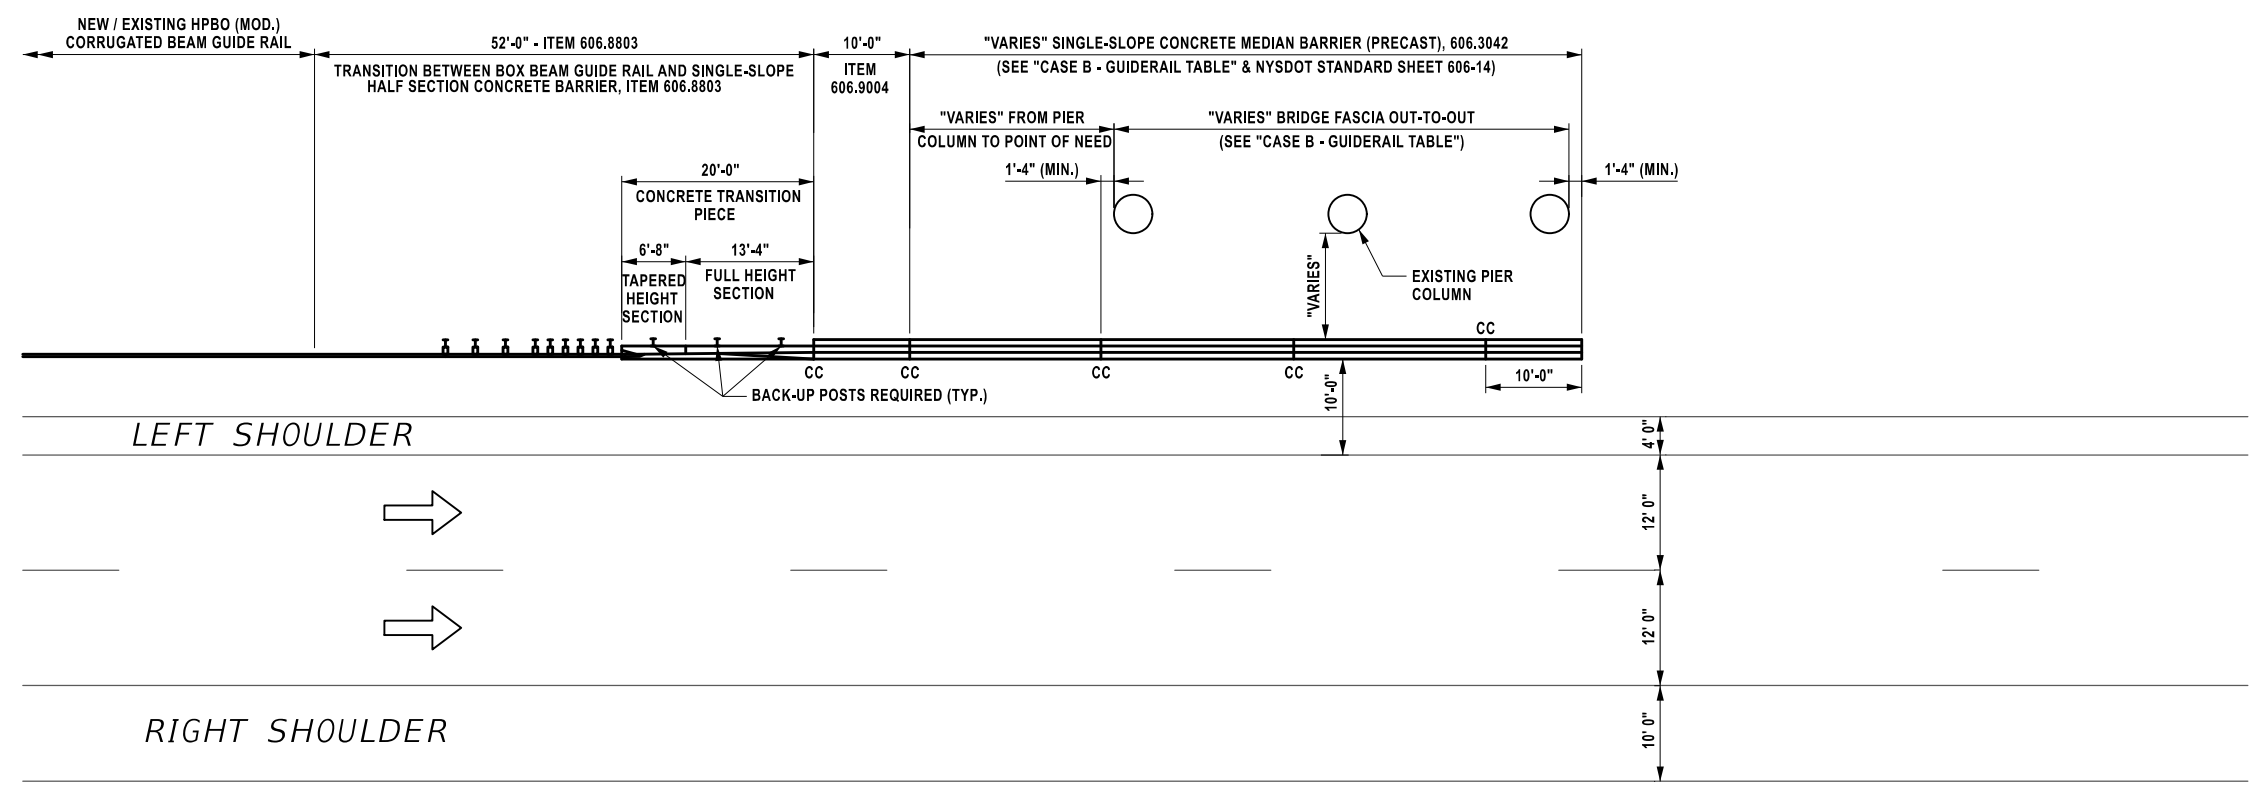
NEW / EXISTING HPBO (MOD.) CORRUGATED BEAM GUIDE RAIL

52'-0" - ITEM 606.8803

TRANSITION BETWEEN BOX BEAM GUIDE RAIL AND SINGLE-SLOPE HALF SECTION CONCRETE BARRIER, ITEM 606.8803

10'-0"

ITEM 606.9004

"VARIES" SINGLE-SLOPE CONCRETE MEDIAN BARRIER (PRECAST), 606.3042

(SEE "CASE B - GUIDERAIL TABLE" & NYSDOT STANDARD SHEET 606-14)

"VARIES" FROM PIER COLUMN TO POINT OF NEED

"VARIES" BRIDGE FASCIA OUT-TO-OUT

(SEE "CASE B - GUIDERAIL TABLE")

1'-4" (MIN.)

1'-4" (MIN.)

20'-0"

CONCRETE TRANSITION PIECE

6'-8"

13'-4"

TAPERED HEIGHT SECTION

FULL HEIGHT SECTION

"VARIES"

EXISTING PIER COLUMN

CC

CC

CC

CC

CC

CC

10'-0"

BACK-UP POSTS REQUIRED (TYP.)

10'-0"

LEFT SHOULDER

4' 0"

12' 0"

12' 0"

RIGHT SHOULDER

10' 0"